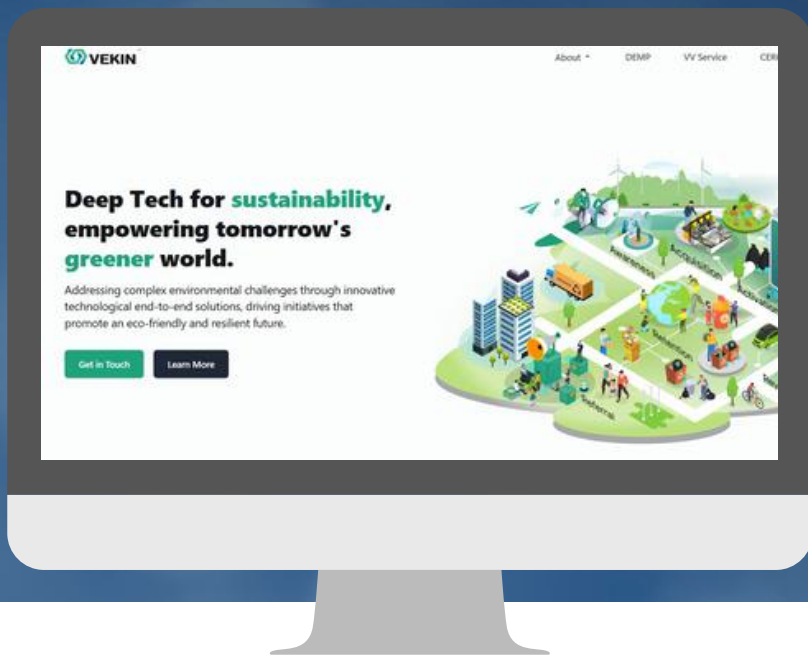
VEKIN

About ˅ DEMP VV Service CER

Deep Tech for sustainability, empowering tomorrow's greener world.

Addressing complex environmental challenges through innovative technological end-to-end solutions, driving initiatives that promote an eco-friendly and resilient future.

Get in Touch Learn More

Awareness Acquisition Activation Retention Referral